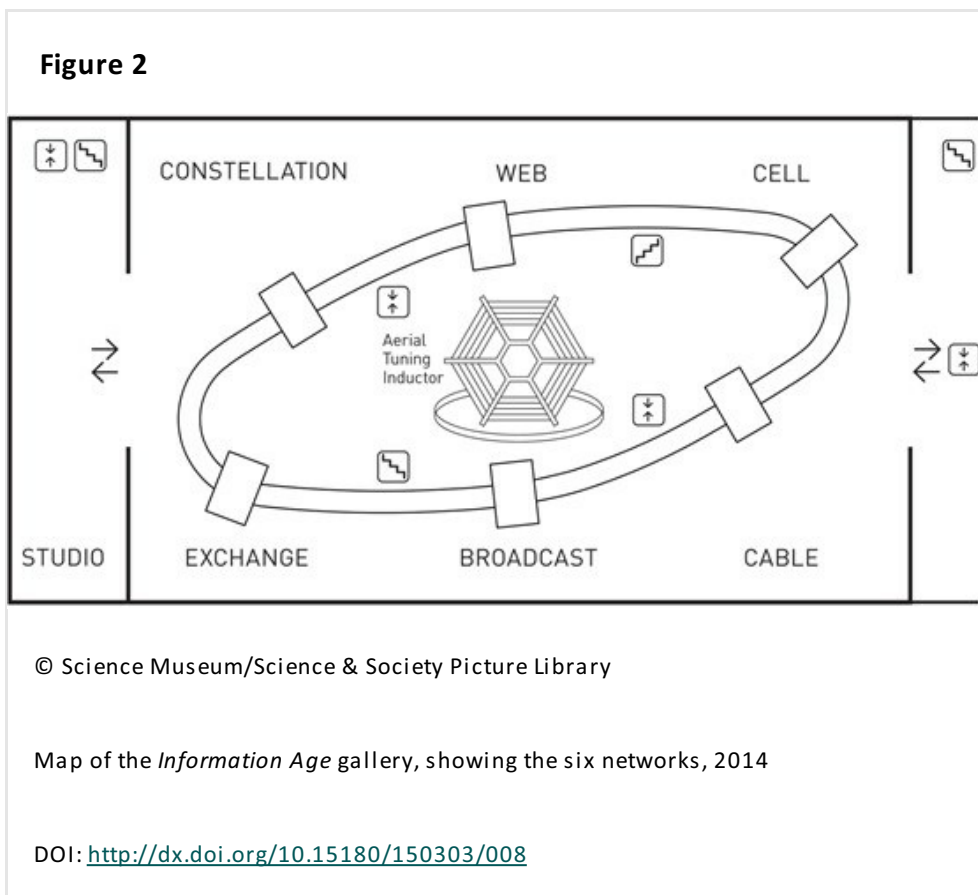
**Figure 2**

CONSTELLATION

WEB

CELL

Aerial Tuning Inductor

STUDIO

EXCHANGE

BROADCAST

CABLE

© Science Museum/Science & Society Picture Library

Map of the *Information Age* gallery, showing the six networks, 2014

DOI: http://dx.doi.org/10.15180/150303/008